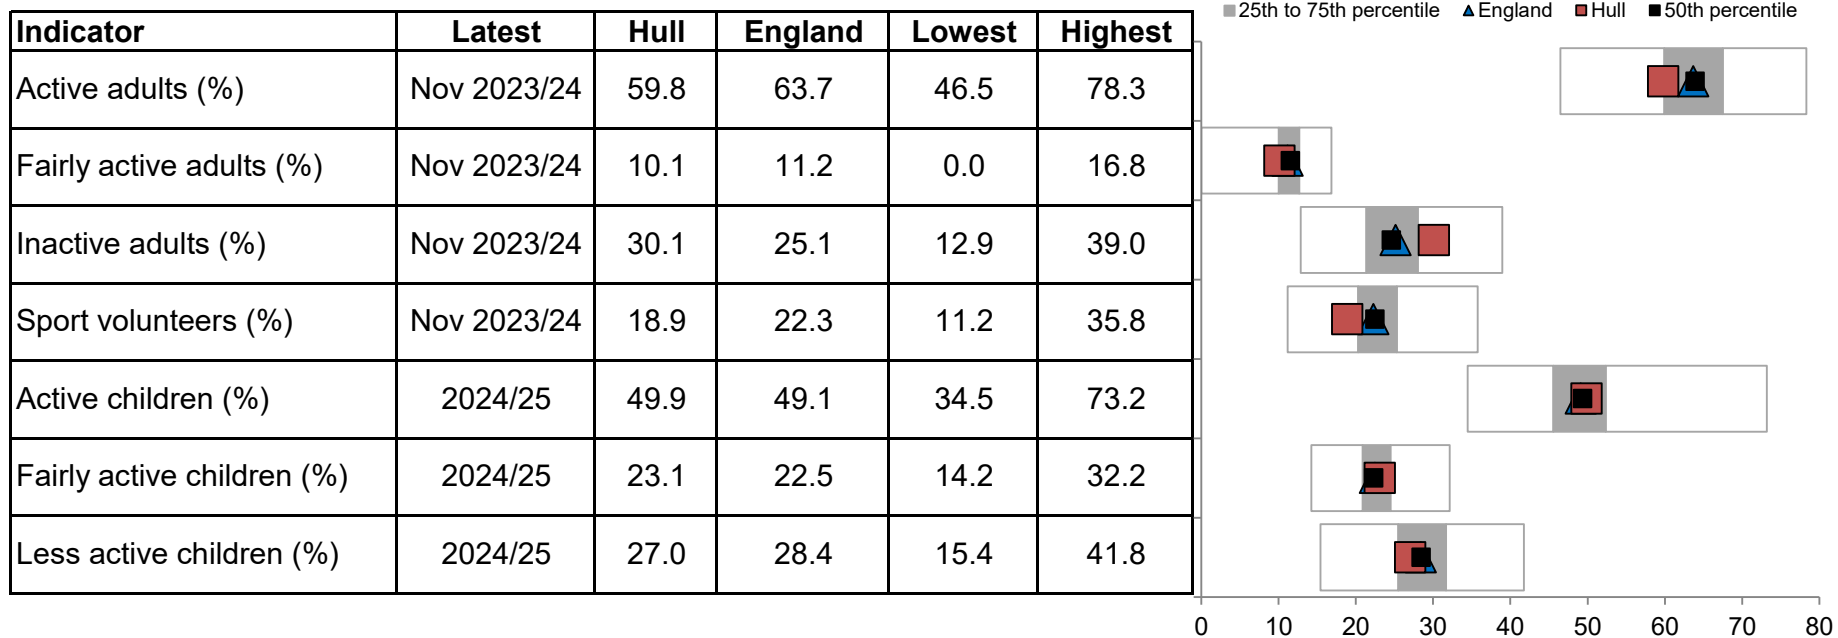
| Indicator | Latest | Hull | England | Lowest | Highest |
|---|---|---|---|---|---|
| Active adults (%) | Nov 2023/24 | 59.8 | 63.7 | 46.5 | 78.3 |
| Fairly active adults (%) | Nov 2023/24 | 10.1 | 11.2 | 0.0 | 16.8 |
| Inactive adults (%) | Nov 2023/24 | 30.1 | 25.1 | 12.9 | 39.0 |
| Sport volunteers (%) | Nov 2023/24 | 18.9 | 22.3 | 11.2 | 35.8 |
| Active children (%) | 2024/25 | 49.9 | 49.1 | 34.5 | 73.2 |
| Fairly active children (%) | 2024/25 | 23.1 | 22.5 | 14.2 | 32.2 |
| Less active children (%) | 2024/25 | 27.0 | 28.4 | 15.4 | 41.8 |

25th to 75th percentile England Hull 50th percentile

0 10 20 30 40 50 60 70 80